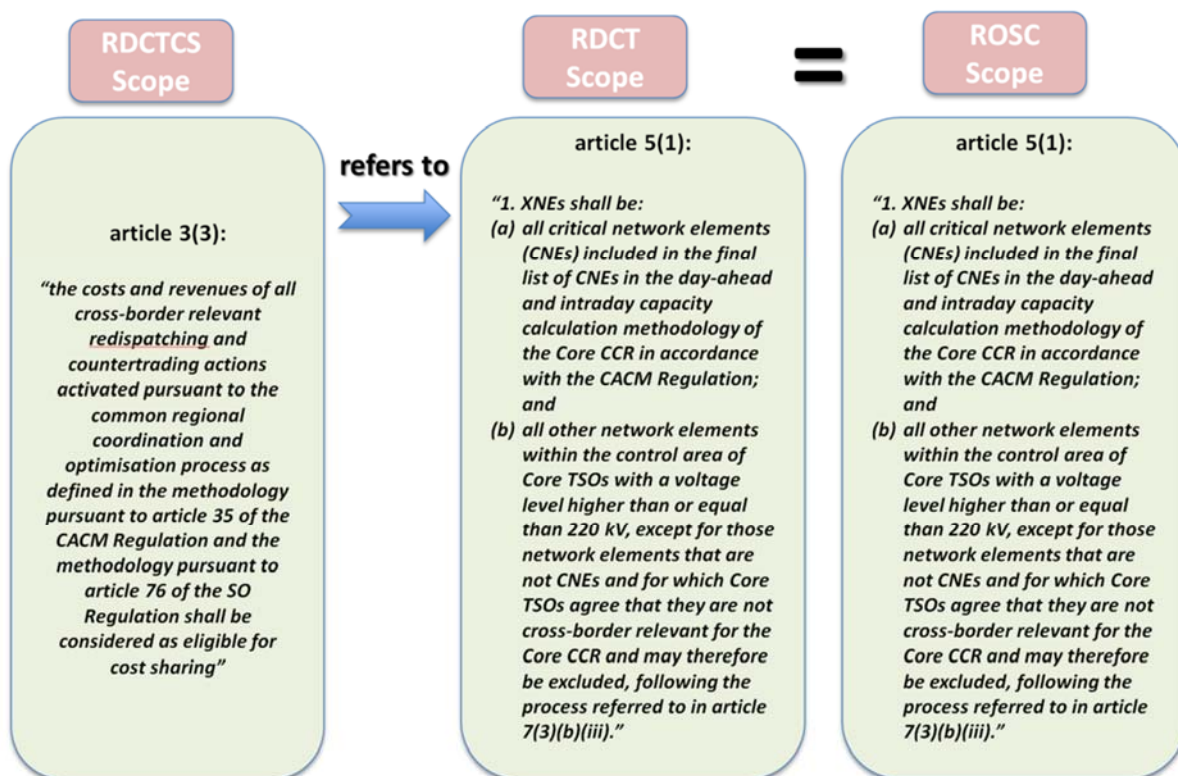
RDCTCS Scope

article 3(3):

"the costs and revenues of all cross-border relevant redispatching and countertrading actions activated pursuant to the common regional coordination and optimisation process as defined in the methodology pursuant to article 35 of the CACM Regulation and the methodology pursuant to article 76 of the SO Regulation shall be considered as eligible for cost sharing"

refers to

RDCT Scope

article 5(1):

"1. XNEs shall be:
(a) all critical network elements (CNEs) included in the final list of CNEs in the day-ahead and intraday capacity calculation methodology of the Core CCR in accordance with the CACM Regulation; and
(b) all other network elements within the control area of Core TSOs with a voltage level higher than or equal than 220 kV, except for those network elements that are not CNEs and for which Core TSOs agree that they are not cross-border relevant for the Core CCR and may therefore be excluded, following the process referred to in article 7(3)(b)(iii)."

=

ROSC Scope

article 5(1):

"1. XNEs shall be:
(a) all critical network elements (CNEs) included in the final list of CNEs in the day-ahead and intraday capacity calculation methodology of the Core CCR in accordance with the CACM Regulation; and
(b) all other network elements within the control area of Core TSOs with a voltage level higher than or equal than 220 kV, except for those network elements that are not CNEs and for which Core TSOs agree that they are not cross-border relevant for the Core CCR and may therefore be excluded, following the process referred to in article 7(3)(b)(iii)."